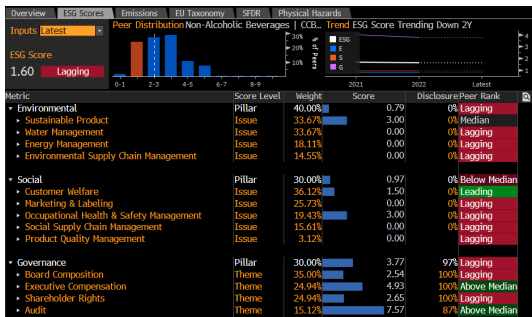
Overview | ESG Scores | Emissions | EU Taxonomy | SFDR | Physical Hazards

Inputs Latest

ESG Score
1.60 Lagging

Peer Distribution Non-Alcoholic Beverages | CCB...
0-1 2-3 4-5 6-7 8-9
30% 20% 10%
% of Peers

Trend ESG Score Trending Down 2Y
ESG
E
S
G
2021 2022 Latest
4 3 2 1

| Metric | Score Level | Weight | Score | Disclosure | Peer Rank |
|---|---|---|---|---|---|
| Environmental | Pillar | 40.00% | 0.79 | 0% | Lagging |
| Sustainable Product | Issue | 33.67% | 3.00 | 0% | Median |
| Water Management | Issue | 33.67% | 0.00 | 0% | Lagging |
| Energy Management | Issue | 18.11% | 0.00 | 0% | Lagging |
| Environmental Supply Chain Management | Issue | 14.55% | 0.00 | 0% | Lagging |
| Social | Pillar | 30.00% | 0.97 | 0% | Below Median |
| Customer Welfare | Issue | 36.12% | 1.50 | 0% | Leading |
| Marketing & Labeling | Issue | 25.73% | 0.00 | 0% | Lagging |
| Occupational Health & Safety Management | Issue | 19.43% | 3.00 | 0% | Leading |
| Social Supply Chain Management | Issue | 15.61% | 0.00 | 0% | Lagging |
| Product Quality Management | Issue | 3.12% | 0.00 | | Lagging |
| Governance | Pillar | 30.00% | 3.77 | 97% | Lagging |
| Board Composition | Theme | 35.00% | 2.54 | 100% | Lagging |
| Executive Compensation | Theme | 24.94% | 4.93 | 100% | Above Median |
| Shareholder Rights | Theme | 24.94% | 2.65 | 100% | Lagging |
| Audit | Theme | 15.12% | 7.57 | 87% | Above Median |